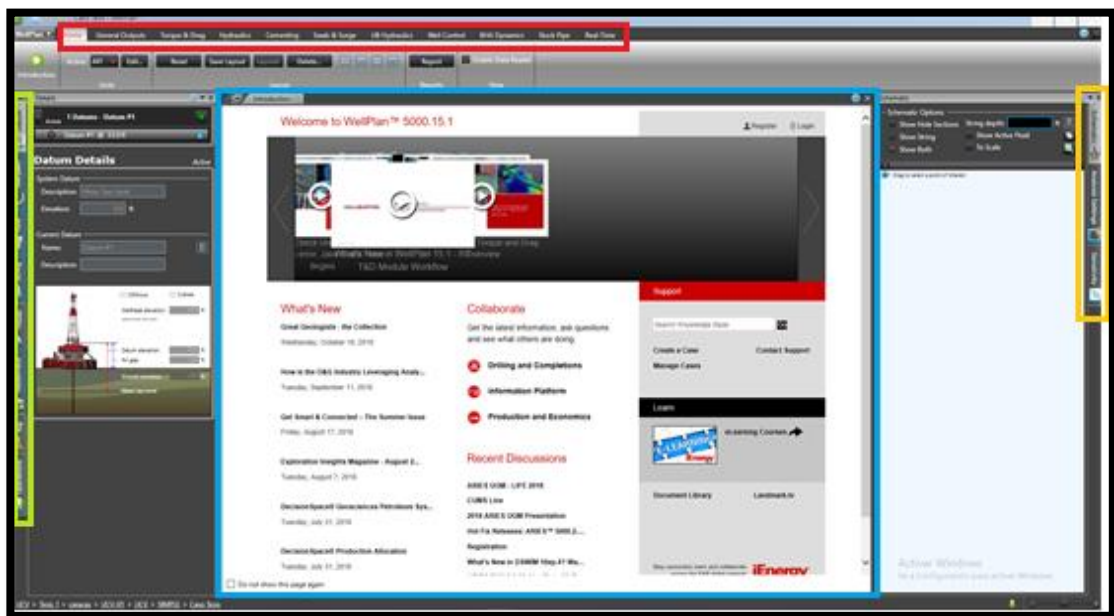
WellPlan

Home General Outputs Torque & Drag Hydraulics Cementing Swab & Surge UB Hydraulics Well Control BHA Dynamics Stuck Pipe Real-Time

Introduction

Reset Save Layout Delete Report

Datum Details

Active

System Datum

Description

Elevation ft

Current Datum

Name

Description

Welcome to WellPlan™ 5000.15.1

Register Login

What's New in WellPlan 15.1 - Overview

T&D Module Workflow

What's New

Great Geologists - Re Collection

Wednesday, October 10, 2018

How is the O&G Industry Leveraging Analy...

Tuesday, September 11, 2018

Get Smart & Connected - The Summer Issue

Friday, August 17, 2018

Exploration Insights Magazine - August 2...

Tuesday, August 7, 2018

DecisionSpace® Geosciences Petroleum Sys...

Tuesday, July 31, 2018

DecisionSpace® Production Allocation

Tuesday, July 31, 2018

Collaborate

Get the latest information, ask questions and see what others are doing.

Drilling and Completions

Information Platform

Production and Economics

Recent Discussions

ARIES GOM - LIFE 2018

CUMS Line

2018 ARIES GOM Presentation

Hot Fix Releases: ARIES™ 5000.2...

Registration

What's New in DSWM 15sp.1? Wa...

Support

Search Knowledge Base

Create a Case

Contact Support

Manage Cases

Learn

eLearning Courses

Document Library

Landmark.io

iEnergy

Do not show this page again

Schematic

Schematic Options

Show Hole Sections

Show String

Show Both

String depth

Show Active Fluid

To Scale

Active Windows